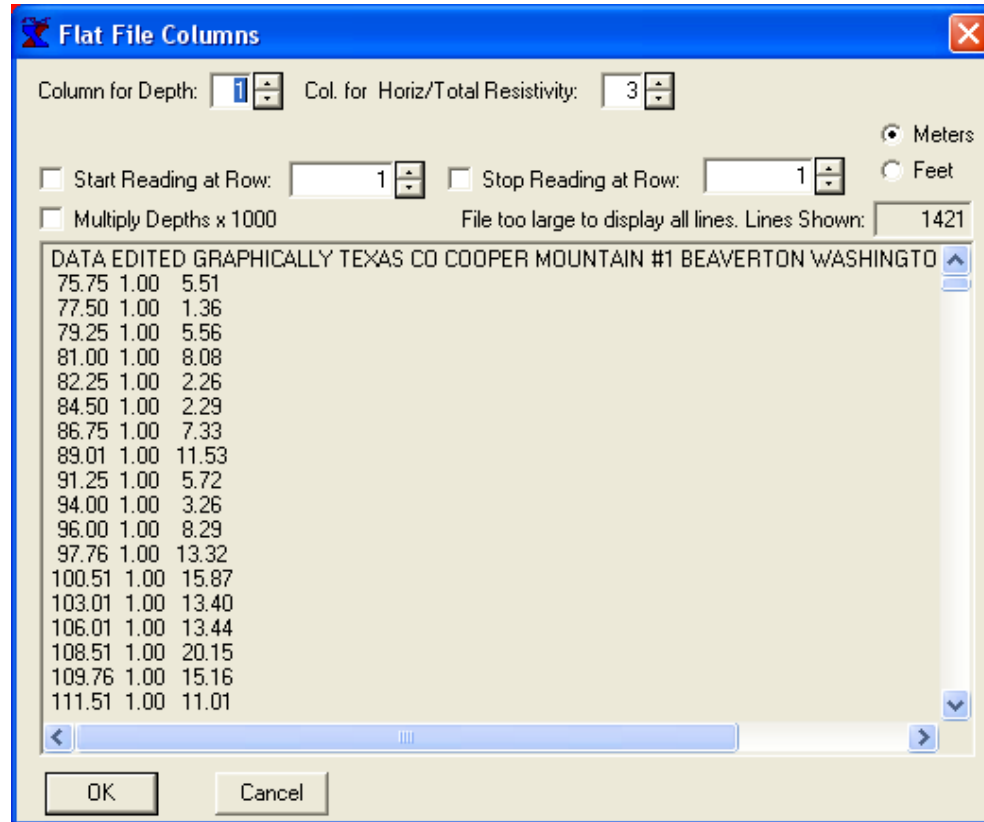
Flat File Columns

Column for Depth: 1 Col. for Horiz/Total Resistivity: 3

Meters
Feet

Start Reading at Row: 1 Stop Reading at Row: 1

Multiply Depths x 1000 File too large to display all lines. Lines Shown: 1421

DATA EDITED GRAPHICALLY TEXAS CO COOPER MOUNTAIN #1 BEAVERTON WASHINGTO
75.75 1.00 5.51
77.50 1.00 1.36
79.25 1.00 5.56
81.00 1.00 8.08
82.25 1.00 2.26
84.50 1.00 2.29
86.75 1.00 7.33
89.01 1.00 11.53
91.25 1.00 5.72
94.00 1.00 3.26
96.00 1.00 8.29
97.76 1.00 13.32
100.51 1.00 15.87
103.01 1.00 13.40
106.01 1.00 13.44
108.51 1.00 20.15
109.76 1.00 15.16
111.51 1.00 11.01

OK Cancel